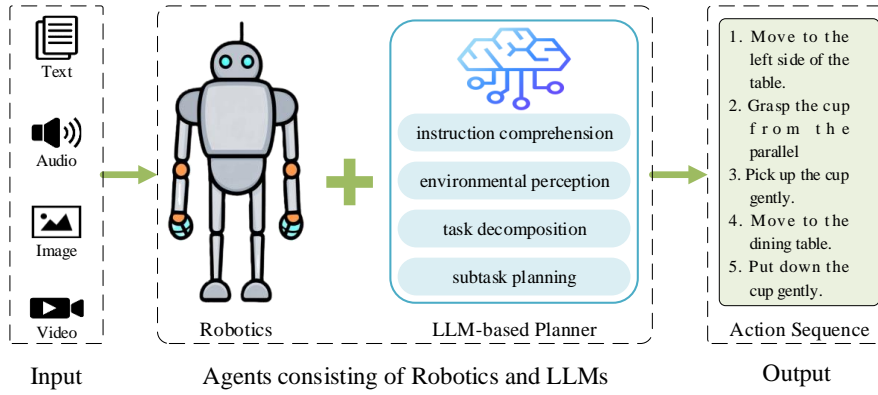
Text

Audio

Image

Video

Input

Robotics

instruction comprehension

environmental perception

task decomposition

subtask planning

LLM-based Planner

Agents consisting of Robotics and LLMs

1. Move to the left side of the table.
2. Grasp the cup from the parallel
3. Pick up the cup gently.
4. Move to the dining table.
5. Put down the cup gently.

Action Sequence

Output